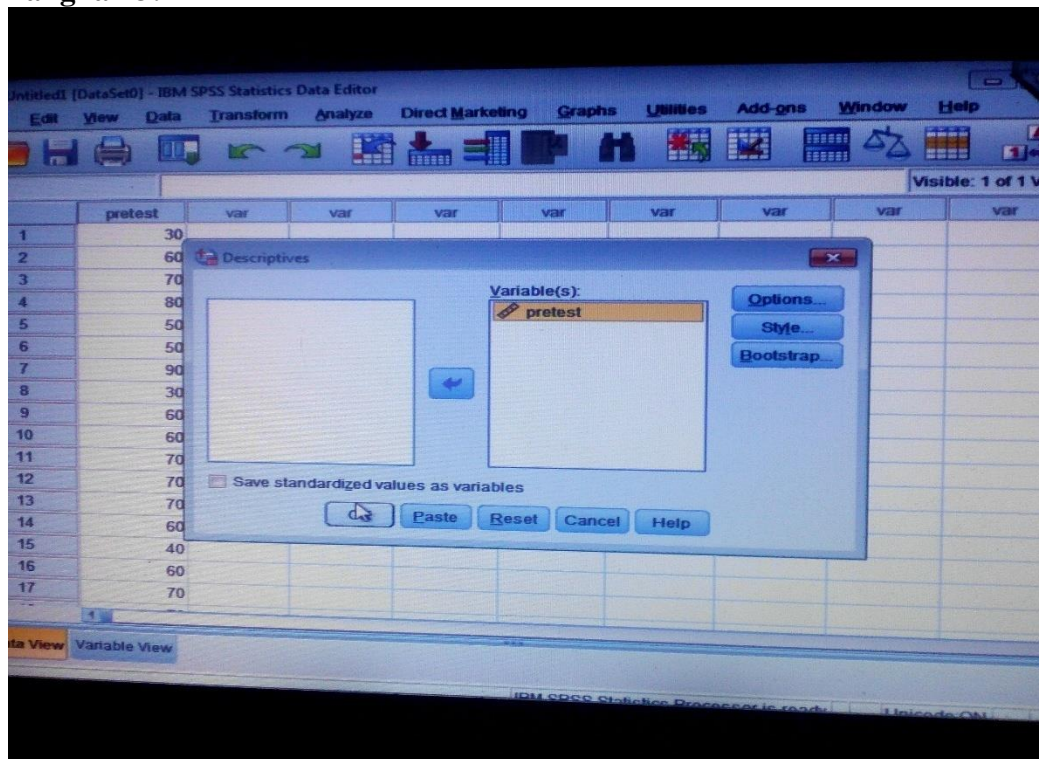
ntitled1 [DataSet0] - IBM SPSS Statistics Data Editor

Edit View Data Transform Analyze Direct Marketing Graphs Utilities Add-ons Window Help

Visible: 1 of 1 V

| | pretest | var | var | var | var | var | var | var | var |
|---|---|---|---|---|---|---|---|---|---|
| 1 | 30 | | | | | | | | |
| 2 | 60 | | | | | | | | |
| 3 | 70 | | | | | | | | |
| 4 | 80 | | | | | | | | |
| 5 | 50 | | | | | | | | |
| 6 | 50 | | | | | | | | |
| 7 | 90 | | | | | | | | |
| 8 | 30 | | | | | | | | |
| 9 | 60 | | | | | | | | |
| 10 | 60 | | | | | | | | |
| 11 | 70 | | | | | | | | |
| 12 | 70 | | | | | | | | |
| 13 | 70 | | | | | | | | |
| 14 | 60 | | | | | | | | |
| 15 | 40 | | | | | | | | |
| 16 | 60 | | | | | | | | |
| 17 | 70 | | | | | | | | |

Descriptives

Variable(s):
pretest

Options...
Style...
Bootstrap...

Save standardized values as variables

OK Paste Reset Cancel Help

ta View Variable View

IBM SPSS Statistics Processor is ready Unicode:ON